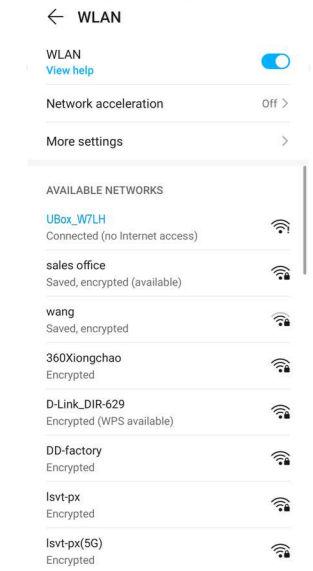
← WLAN

WLAN
View help

Network acceleration Off >

More settings >

AVAILABLE NETWORKS

UBox_W7LH
Connected (no Internet access)

sales office
Saved, encrypted (available)

wang
Saved, encrypted

360Xiongchao
Encrypted

D-Link_DIR-629
Encrypted (WPS available)

DD-factory
Encrypted

lsvt-px
Encrypted

lsvt-px(5G)
Encrypted